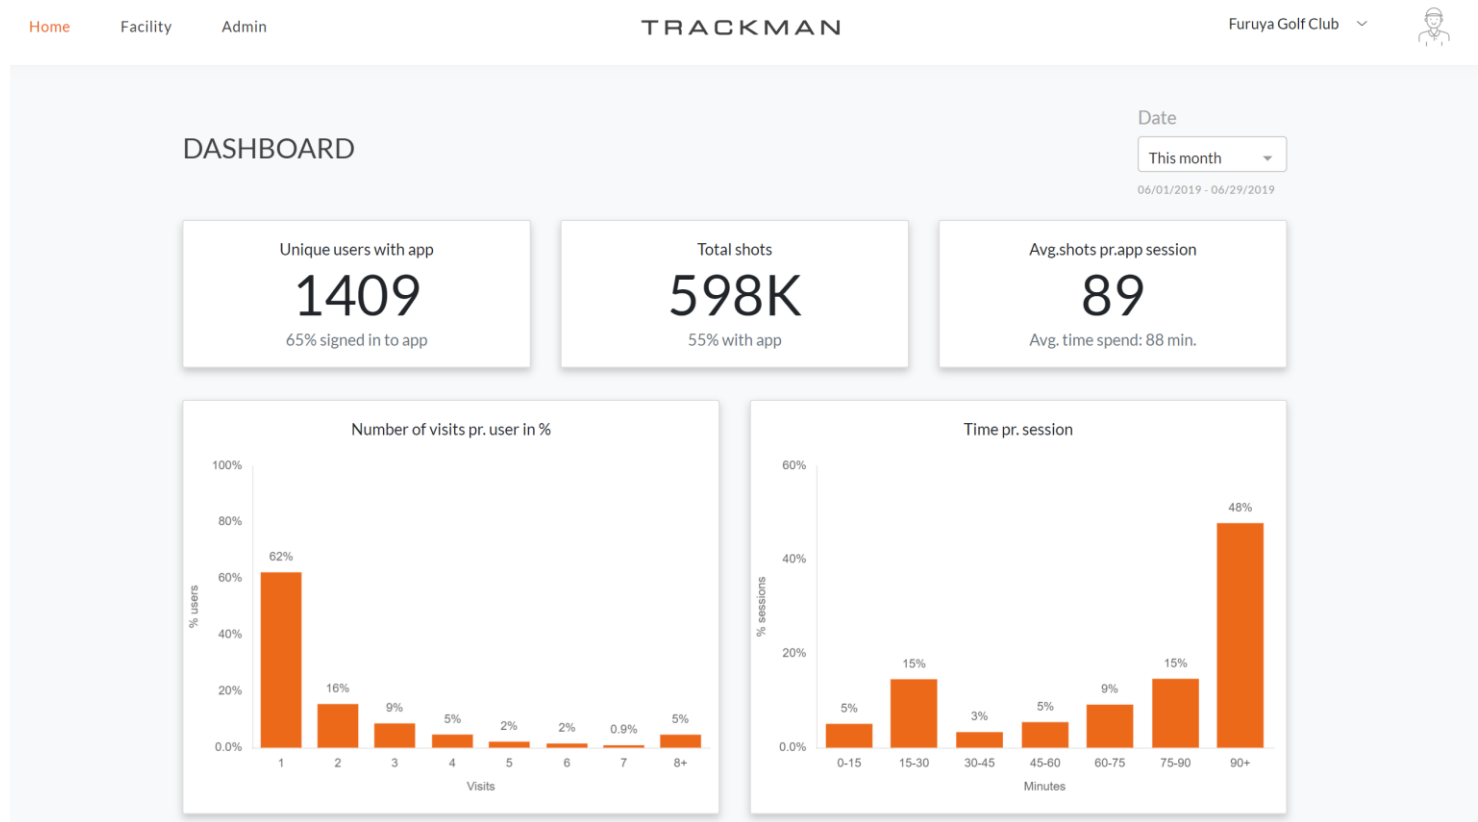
Home Facility Admin

TRACKMAN

Furuya Golf Club

DASHBOARD

Date

This month

06/01/2019 - 06/29/2019

Unique users with app
1409
65% signed in to app

Total shots
598K
55% with app

Avg.shots pr.app session
89
Avg. time spend: 88 min.

Number of visits pr. user in %

100%
80%
60%
40%
20%
0.0%

% users

62%
16%
9%
5%
2%
2%
0.9%
5%

1 2 3 4 5 6 7 8+

Visits

Time pr. session

60%
40%
20%
0.0%

% sessions

5%
15%
3%
5%
9%
15%
48%

0-15 15-30 30-45 45-60 60-75 75-90 90+

Minutes